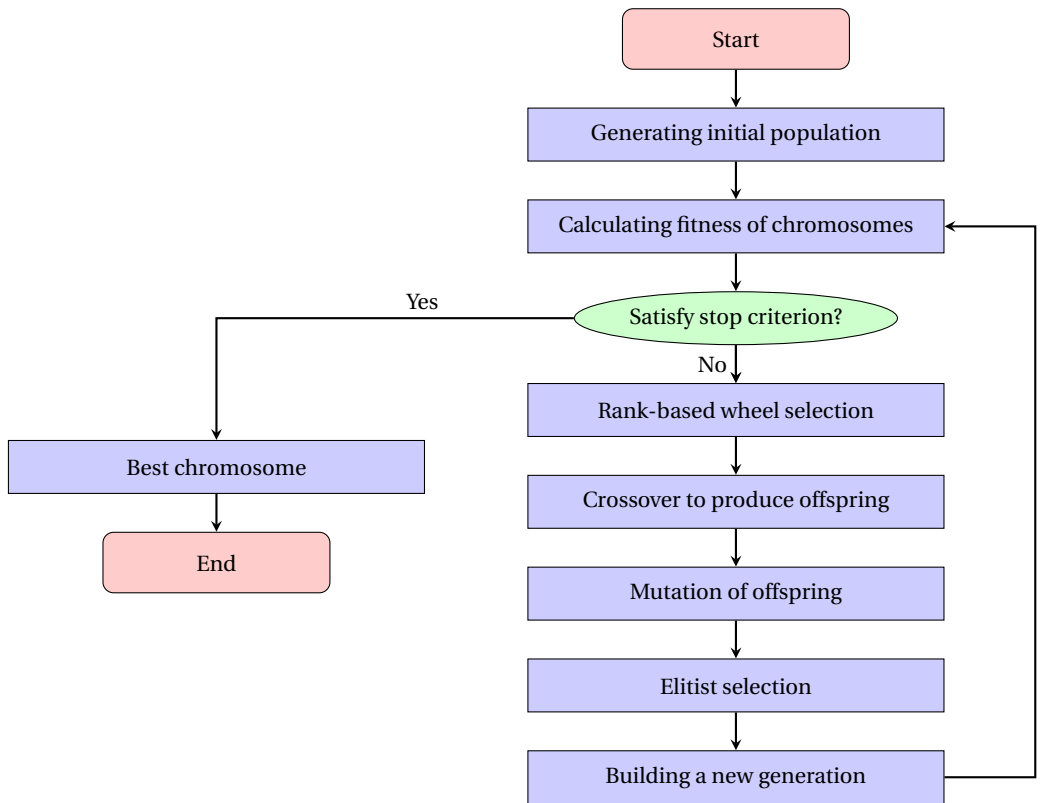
Start

Generating initial population

Calculating fitness of chromosomes

Yes

Satisfy stop criterion?

No

Rank-based wheel selection

Best chromosome

Crossover to produce offspring

End

Mutation of offspring

Elitist selection

Building a new generation